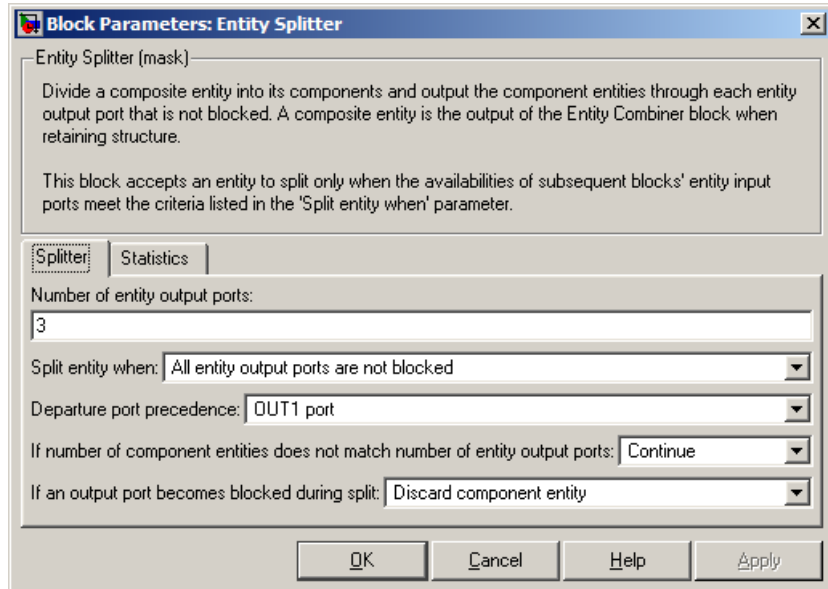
Block Parameters: Entity Splitter

Entity Splitter (mask)

Divide a composite entity into its components and output the component entities through each entity output port that is not blocked. A composite entity is the output of the Entity Combiner block when retaining structure.

This block accepts an entity to split only when the availabilities of subsequent blocks' entity input ports meet the criteria listed in the 'Split entity when' parameter.

Splitter | Statistics

Number of entity output ports:
3

Split entity when: All entity output ports are not blocked

Departure port precedence: OUT1 port

If number of component entities does not match number of entity output ports: Continue

If an output port becomes blocked during split: Discard component entity

OK | Cancel | Help | Apply